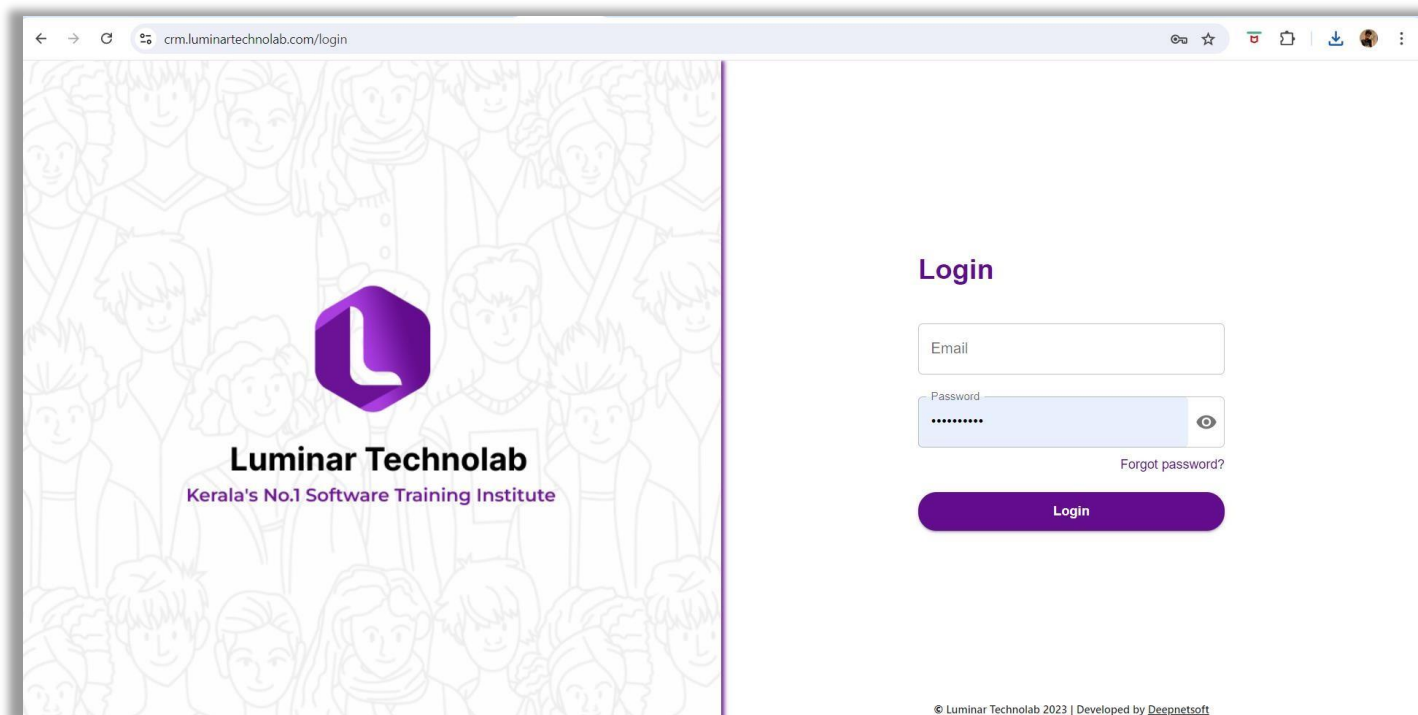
crm.luminartechnolab.com/login

Luminar Technolab
Kerala's No.1 Software Training Institute

Login

Email

Password
••••••••••

Forgot password?

Login

© Luminar Technolab 2023 | Developed by Deepnetsoft